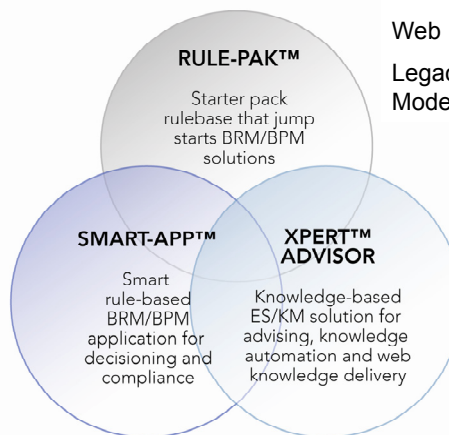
RULE-PAK™

Starter pack rulebase that jump starts BRM/BPM solutions

Web

Legac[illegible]
Mode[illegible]

SMART-APP™

Smart rule-based BRM/BPM application for decisioning and compliance

XPERT™ ADVISOR

Knowledge-based ES/KM solution for advising, knowledge automation and web knowledge delivery